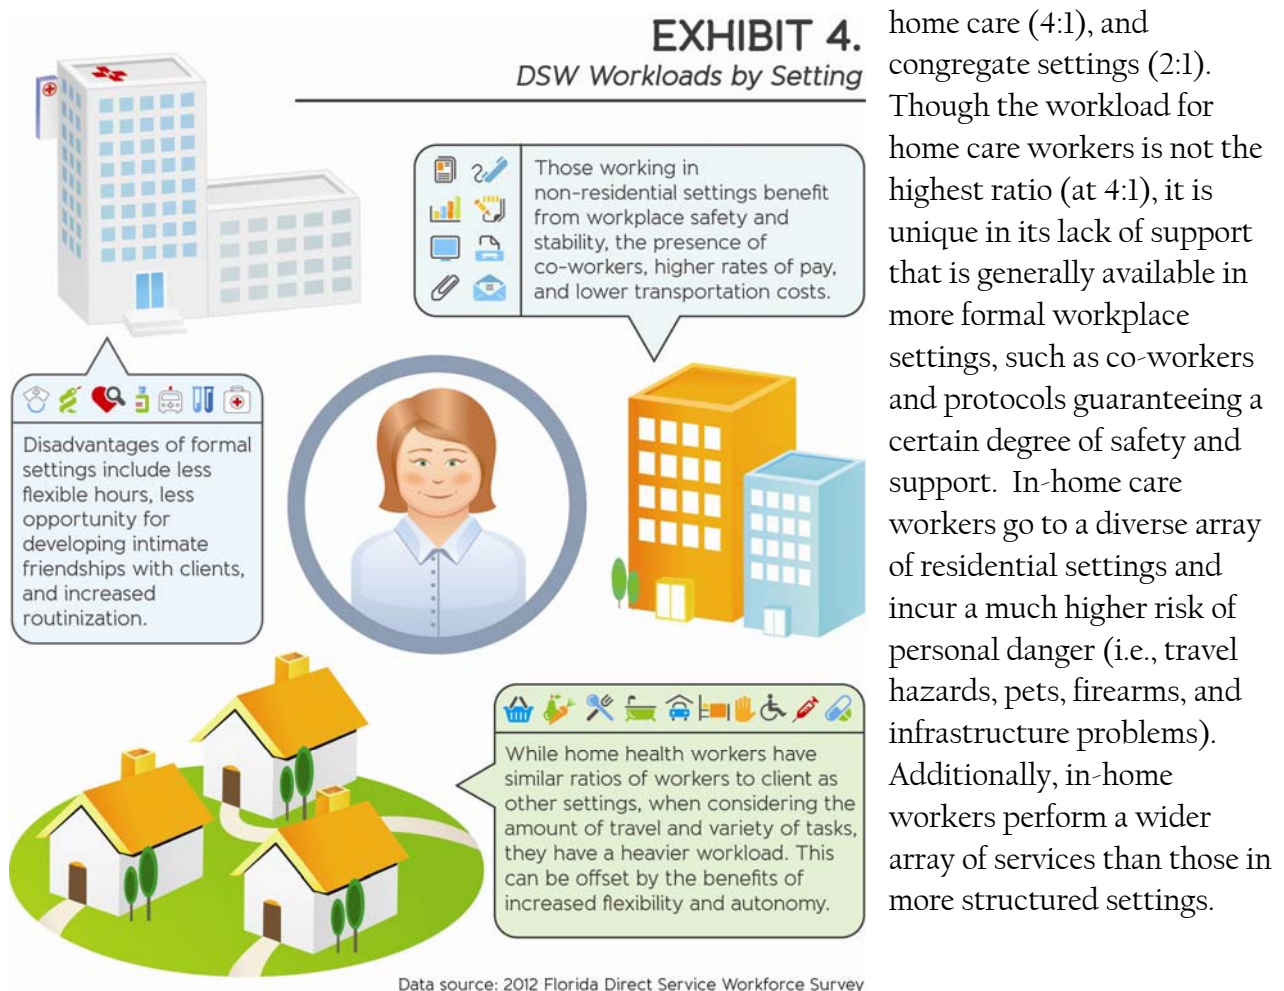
EXHIBIT 4.
DSW Workloads by Setting

Those working in non-residential settings benefit from workplace safety and stability, the presence of co-workers, higher rates of pay, and lower transportation costs.

Disadvantages of formal settings include less flexible hours, less opportunity for developing intimate friendships with clients, and increased routinization.

While home health workers have similar ratios of workers to client as other settings, when considering the amount of travel and variety of tasks, they have a heavier workload. This can be offset by the benefits of increased flexibility and autonomy.

Data source: 2012 Florida Direct Service Workforce Survey

home care (4:1), and congregate settings (2:1). Though the workload for home care workers is not the highest ratio (at 4:1), it is unique in its lack of support that is generally available in more formal workplace settings, such as co-workers and protocols guaranteeing a certain degree of safety and support. In-home care workers go to a diverse array of residential settings and incur a much higher risk of personal danger (i.e., travel hazards, pets, firearms, and infrastructure problems). Additionally, in-home workers perform a wider array of services than those in more structured settings.